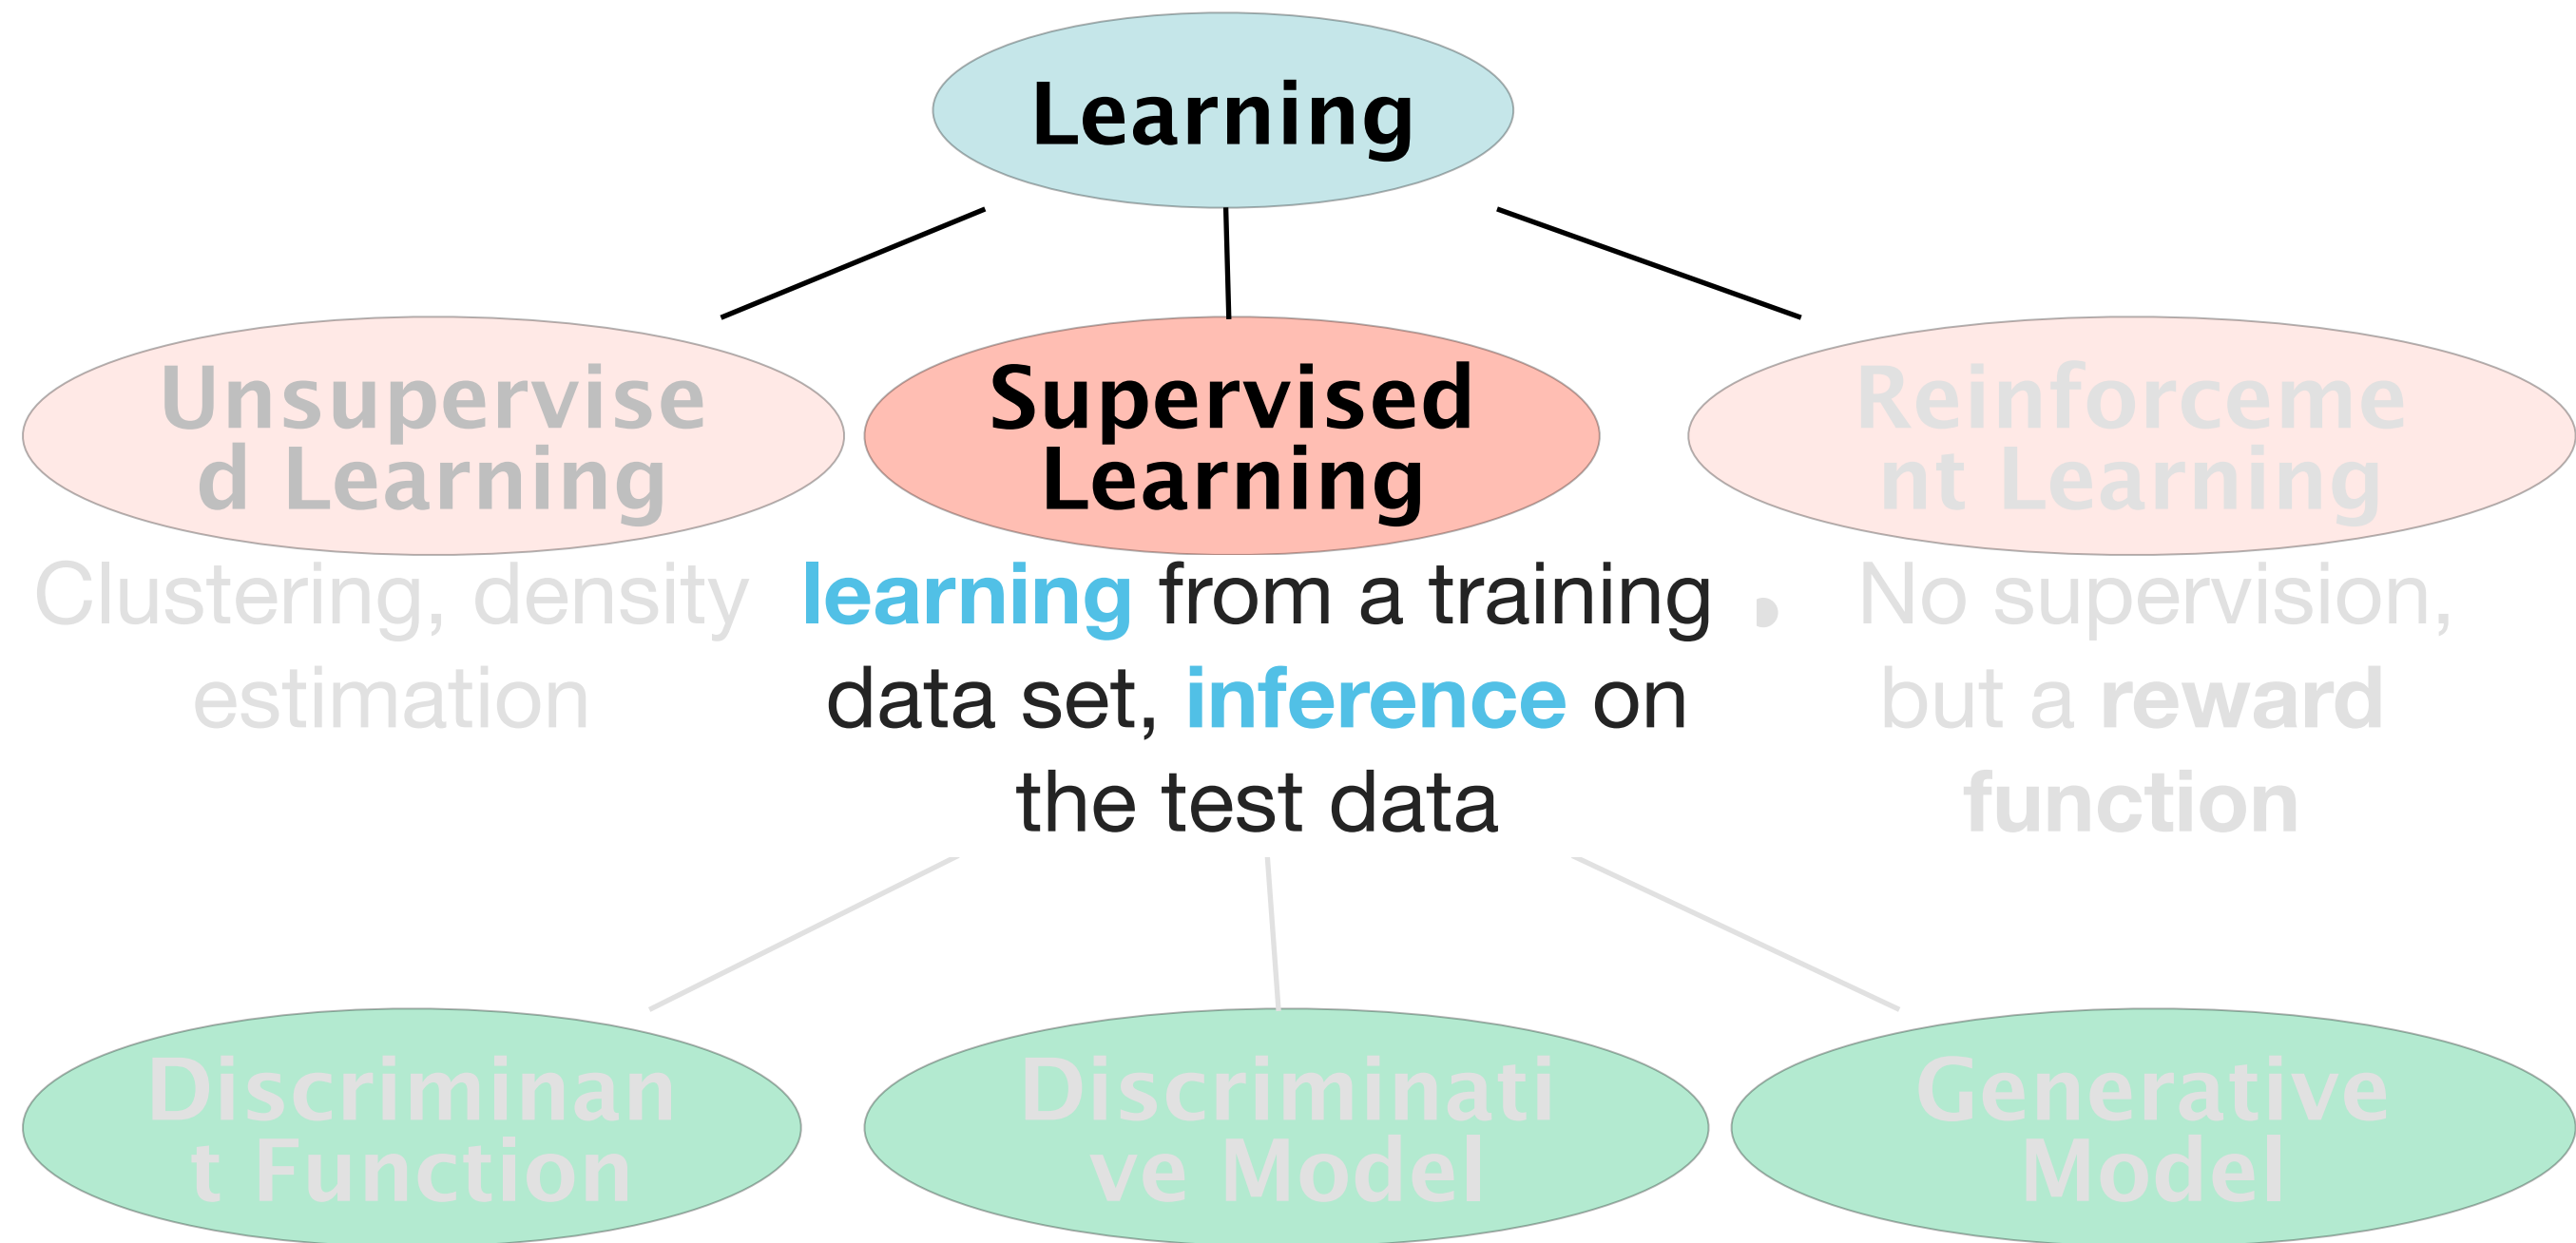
Learning

Unsupervised Learning

Clustering, density estimation

Supervised Learning

learning from a training data set, inference on the test data

Reinforcement Learning

No supervision, but a reward function

Discriminant Function

Discriminative Model

Generative Model